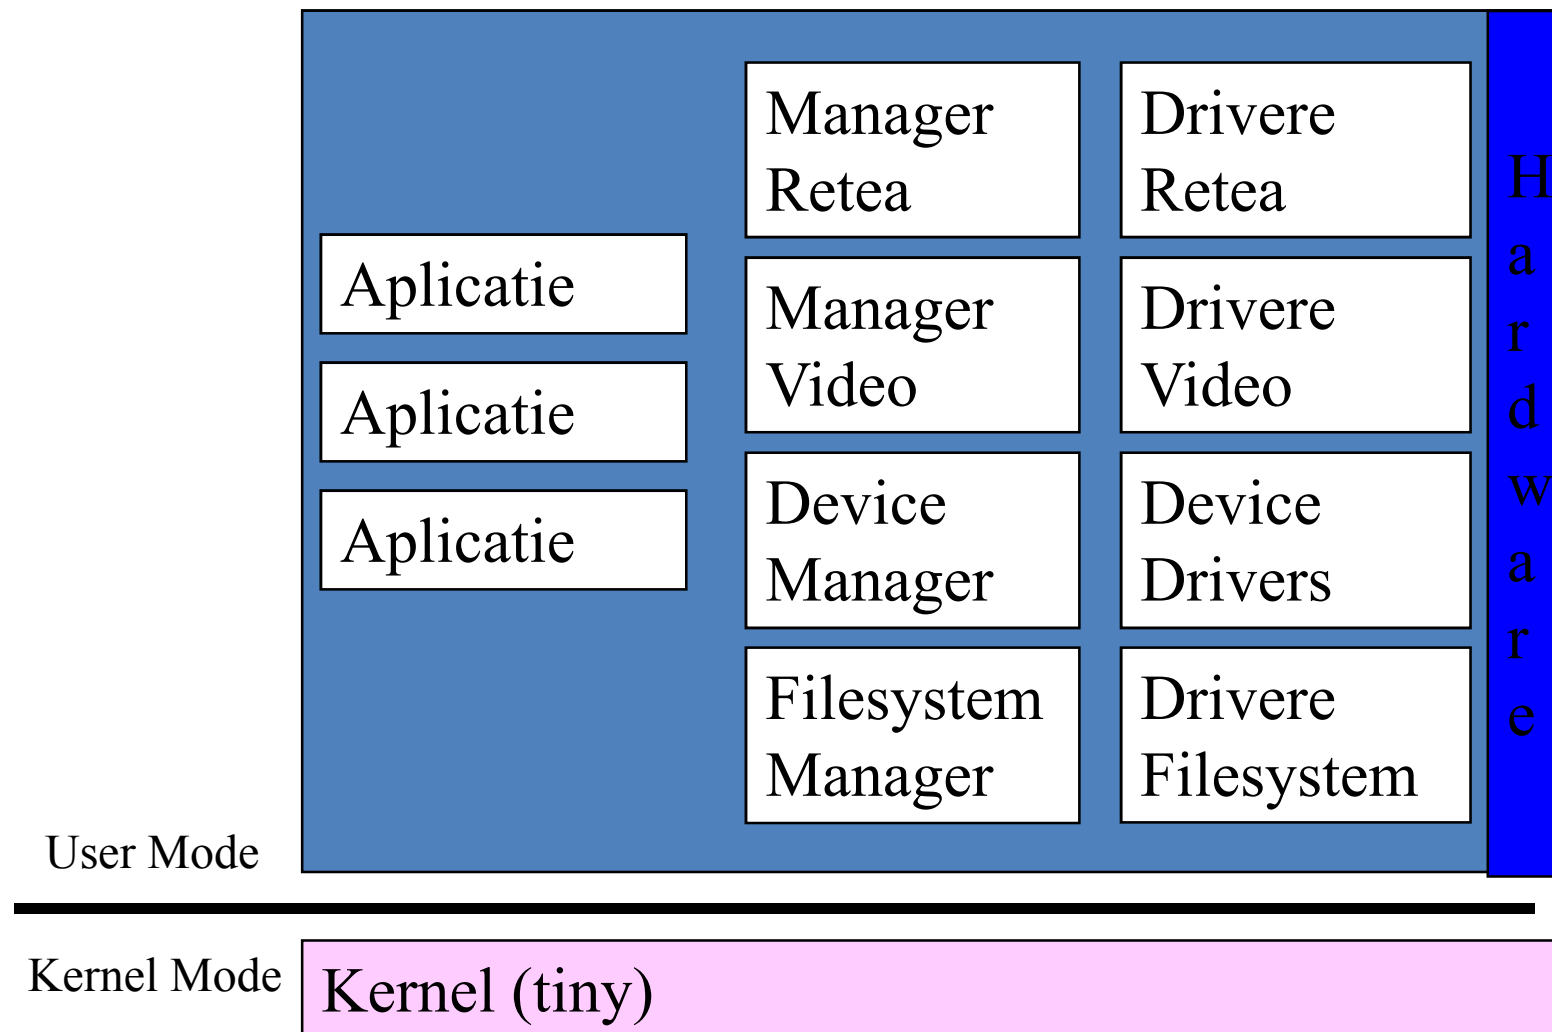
Manager Retea

Drivere Retea

Aplicatie

Aplicatie

Aplicatie

Manager Video

Drivere Video

Device Manager

Device Drivers

Filesystem Manager

Drivere Filesystem

H
a
r
d
w
a
r
e

User Mode

Kernel Mode

Kernel (tiny)